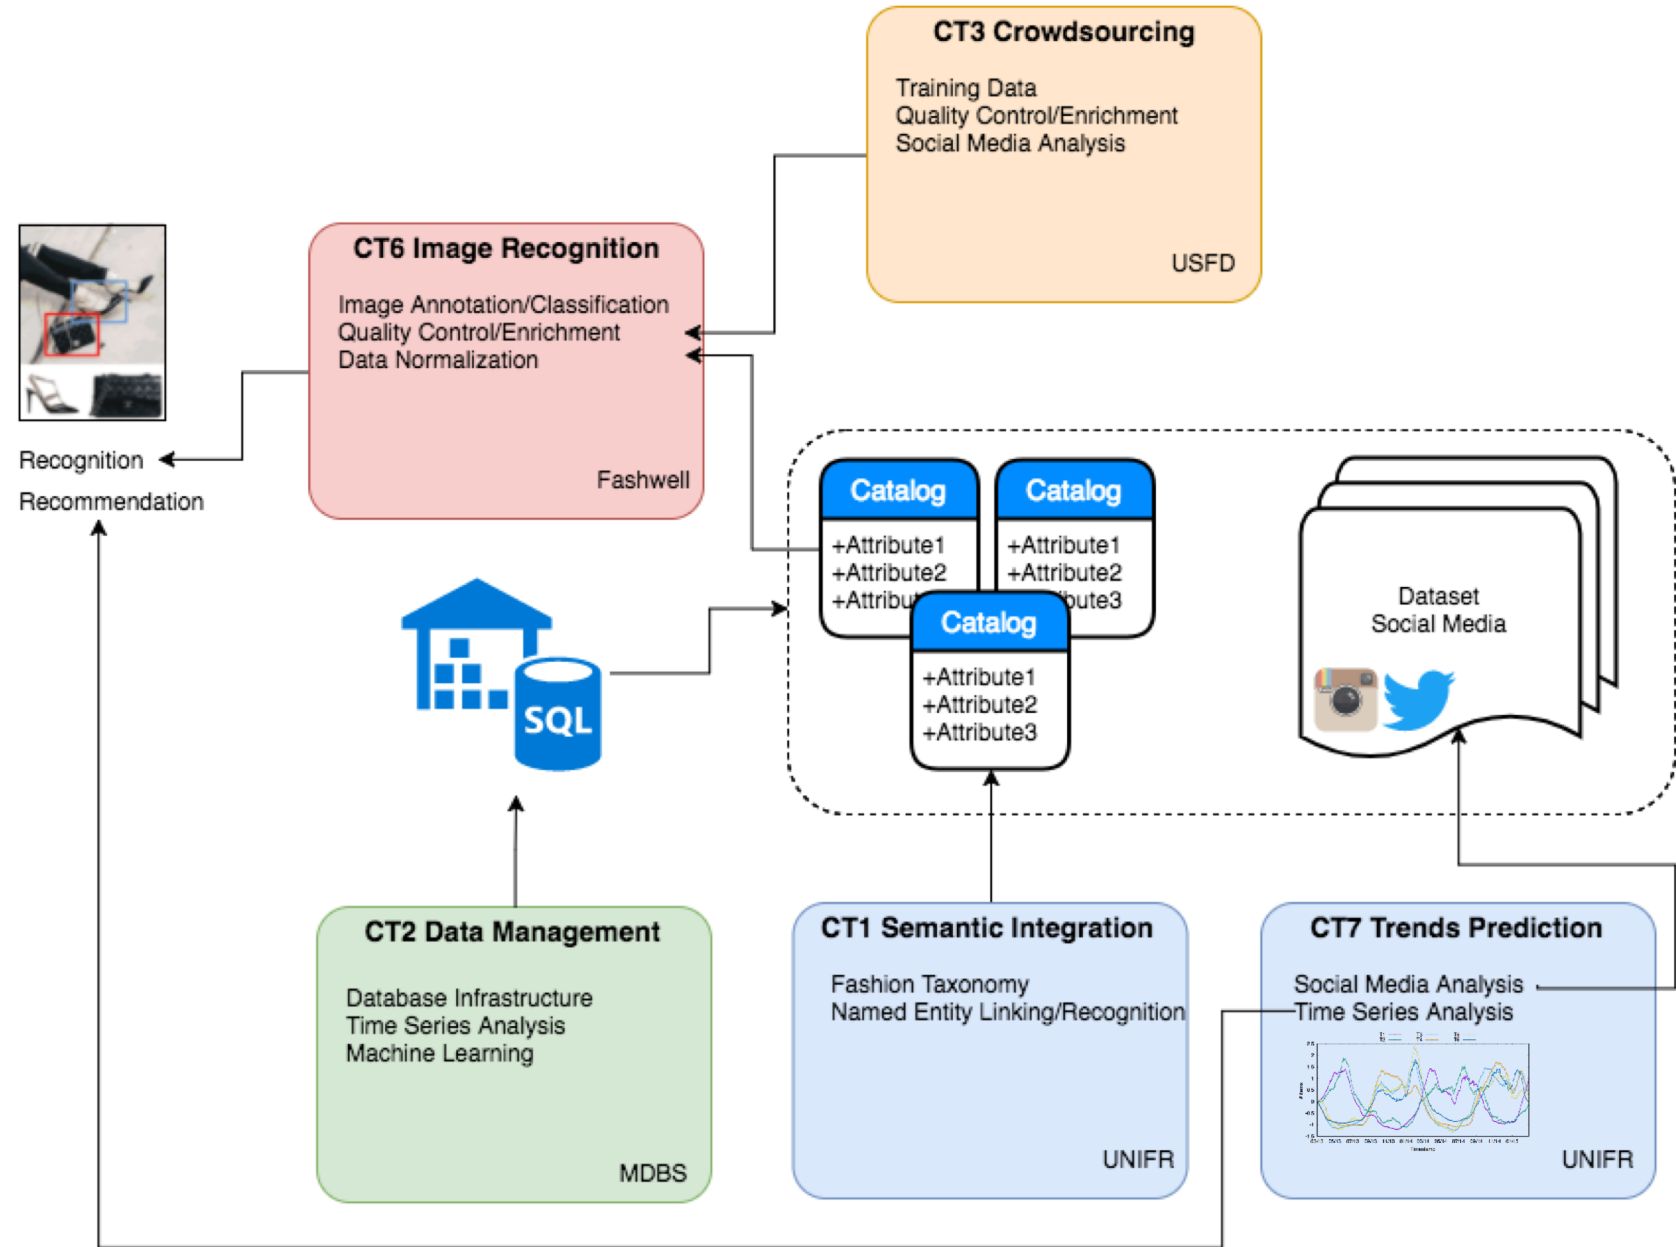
CT3 Crowdsourcing

Training Data
Quality Control/Enrichment
Social Media Analysis

USFD

CT6 Image Recognition

Image Annotation/Classification
Quality Control/Enrichment
Data Normalization

Fashwell

Recognition

Recommendation

Catalog
+Attribute1
+Attribute2
+Attribu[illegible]

Catalog
+Attribute1
+Attribute2
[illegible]bute3

Catalog
+Attribute1
+Attribute2
+Attribute3

Dataset
Social Media

SQL

CT2 Data Management

Database Infrastructure
Time Series Analysis
Machine Learning

MDBS

CT1 Semantic Integration

Fashion Taxonomy
Named Entity Linking/Recognition

UNIFR

CT7 Trends Prediction

Social Media Analysis
Time Series Analysis

UNIFR